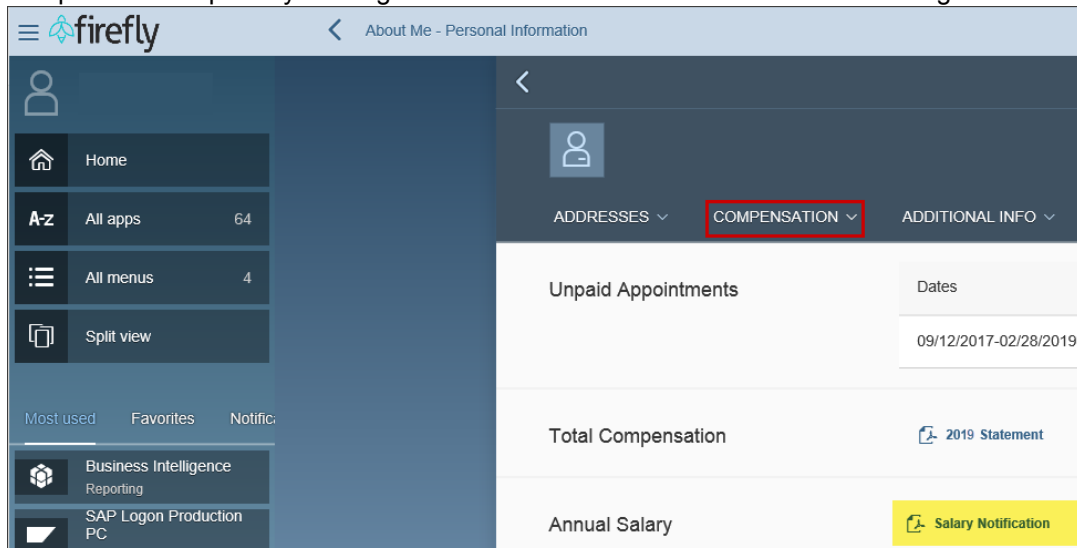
firefly

About Me - Personal Information

Home

A-z All apps 64

All menus 4

Split view

Most used Favorites Notific

Business Intelligence
Reporting

SAP Logon Production PC

ADDRESSES COMPENSATION ADDITIONAL INFO

Unpaid Appointments

Dates

09/12/2017-02/28/2019

Total Compensation

2019 Statement

Annual Salary

Salary Notification